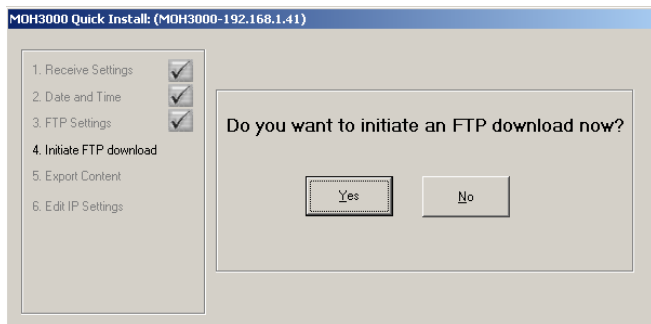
MOH3000 Quick Install: (MOH3000-192.168.1.41)

1. Receive Settings
2. Date and Time
3. FTP Settings
4. Initiate FTP download
5. Export Content
6. Edit IP Settings

Do you want to initiate an FTP download now?

Yes

No